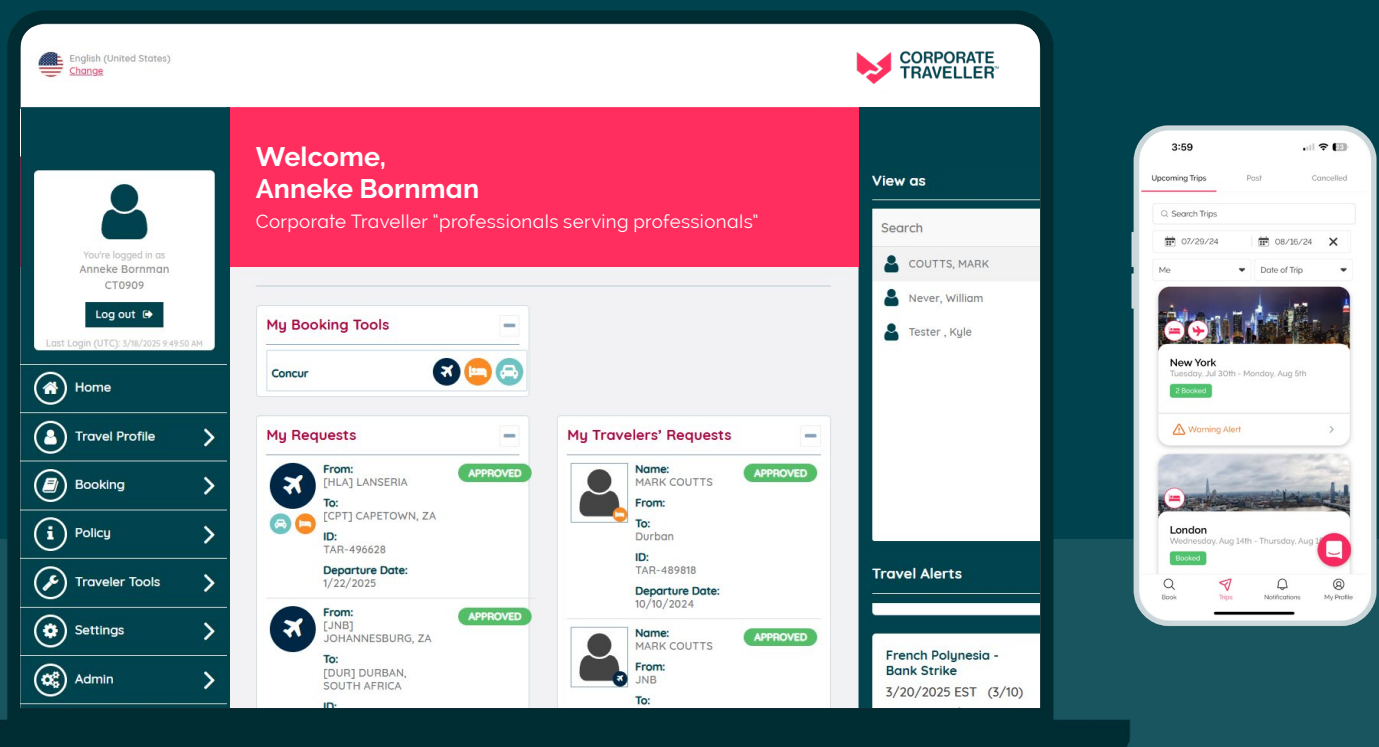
English (United States)
Change

CORPORATE TRAVELLER

You're logged in as
Anneke Bornman
CT0909

Log out

Last Login (UTC): 3/18/2025 9:49:50 AM

Home
Travel Profile
Booking
Policy
Traveler Tools
Settings
Admin

Welcome,
Anneke Bornman
Corporate Traveller "professionals serving professionals"

My Booking Tools
Concur

My Requests

From:
[HLA] LANSERIA
To:
[CPT] CAPETOWN, ZA
ID:
TAR-496628
Departure Date:
1/22/2025
APPROVED

From:
[JNB] JOHANNESBURG, ZA
To:
[DUR] DURBAN, SOUTH AFRICA
ID:
APPROVED

My Travelers' Requests

Name:
MARK COUTTS
From:
To:
Durban
ID:
TAR-489818
Departure Date:
10/10/2024
APPROVED

Name:
MARK COUTTS
From:
JNB
To:
APPROVED

View as
Search
COUTTS, MARK
Never, William
Tester , Kyle

Travel Alerts

French Polynesia - Bank Strike
3/20/2025 EST (3/10)

3:59
Upcoming Trips
Past
Cancelled
Search Trips
07/29/24
08/16/24
Me
Date of Trip
New York
Tuesday, Jul 30th - Monday, Aug 5th
2 Booked
Warning Alert
London
Wednesday, Aug 14th - Thursday, Aug 1
Booked
Book
Trips
Notifications
My Profile